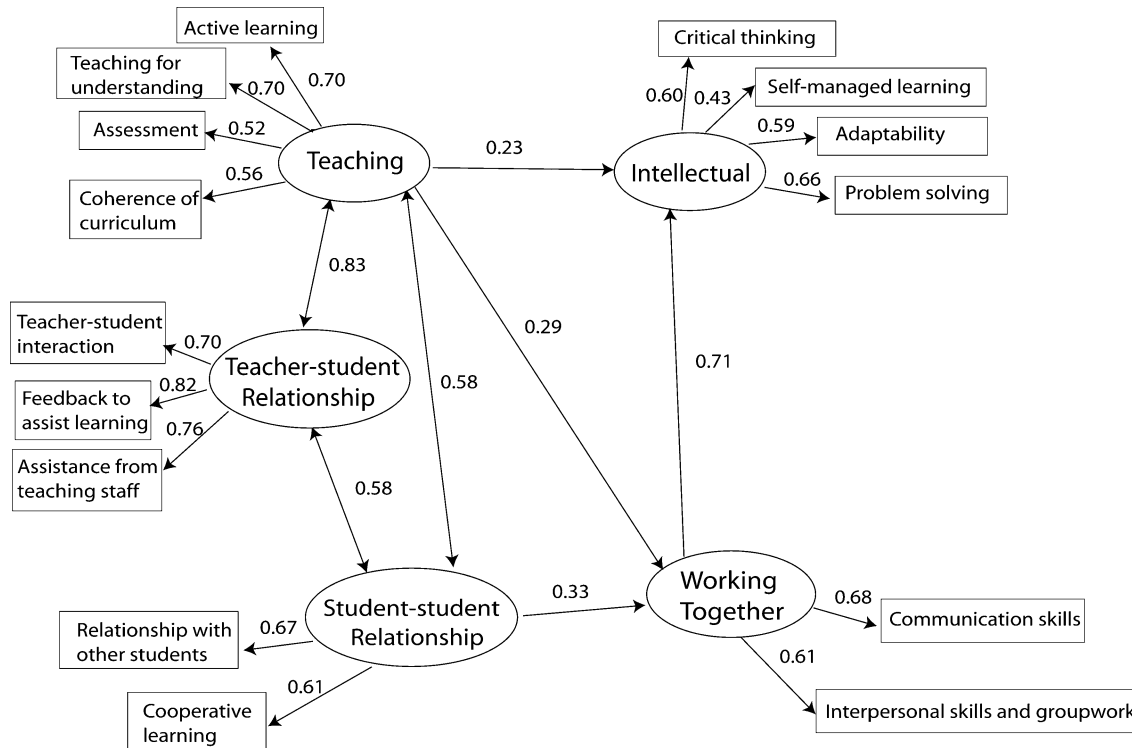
Active learning
Teaching for understanding
0.70
0.70
Assessment
0.52
0.56
Coherence of curriculum
Teaching
0.23
Critical thinking
0.60
0.43
Self-managed learning
0.59
Adaptability
Intellectual
0.66
Problem solving
0.83
0.29
Teacher-student interaction
0.70
Teacher-student Relationship
0.82
Feedback to assist learning
0.76
Assistance from teaching staff
0.58
0.71
0.58
Student-student Relationship
0.33
Working Together
0.68
Communication skills
Relationship with other students
0.67
0.61
0.61
Cooperative learning
Interpersonal skills and groupwork